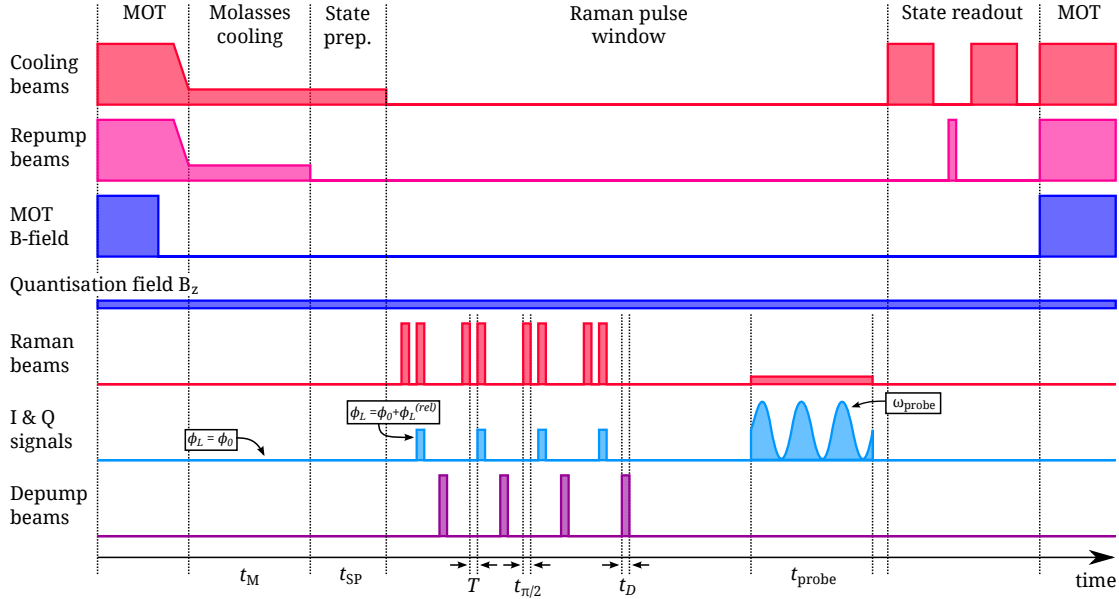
MOT
Molasses cooling
State prep.
Raman pulse window
State readout
MOT

Cooling beams

Repump beams

MOT B-field

Quantisation field $B_z$

Raman beams

I & Q signals

$\phi_L = \phi_0$

$\phi_L = \phi_0 + \phi_L^{(rel)}$

$\omega_{probe}$

Depump beams

$t_M$
$t_{SP}$
$T$
$t_{\pi/2}$
$t_D$
$t_{probe}$
time